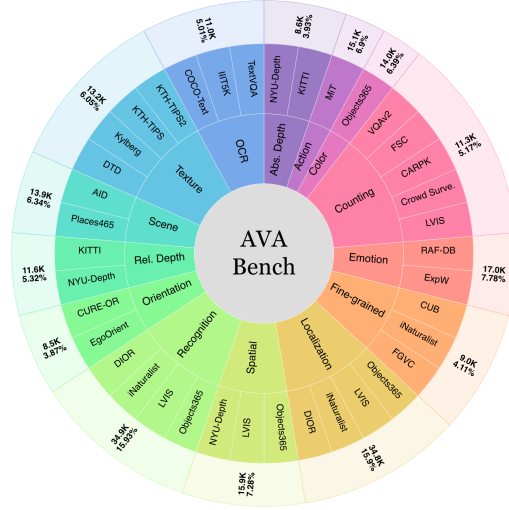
AVA Bench

OCR
COCO-Text
IIIT5K
TextVQA
11.0K
5.01%

Abs. Depth
NYU-Depth
KITTI
8.6K
3.93%

Action
MIT
15.1K
6.9%

Color
Objects365
14.0K
6.39%

Counting
VQAv2
FSC
CARPK
Crowd Surve.
LVIS
11.3K
5.17%

Emotion
RAF-DB
ExpW
17.0K
7.78%

Fine-grained
CUB
iNaturalist
FGVC
9.0K
4.11%

Localization
Objects365
LVIS
iNaturalist
DIOR
34.8K
15.9%

Spatial
Objects365
LVIS
NYU-Depth
15.9K
7.28%

Recognition
Objects365
LVIS
iNaturalist
DIOR
34.9K
15.93%

Orientation
EgoOrient
CURE-OR
8.5K
3.87%

Rel. Depth
NYU-Depth
KITTI
11.6K
5.32%

Scene
Places465
AID
13.9K
6.34%

Texture
DTD
Kylberg
KTH-TIPS
KTH-TIPS2
13.2K
6.05%